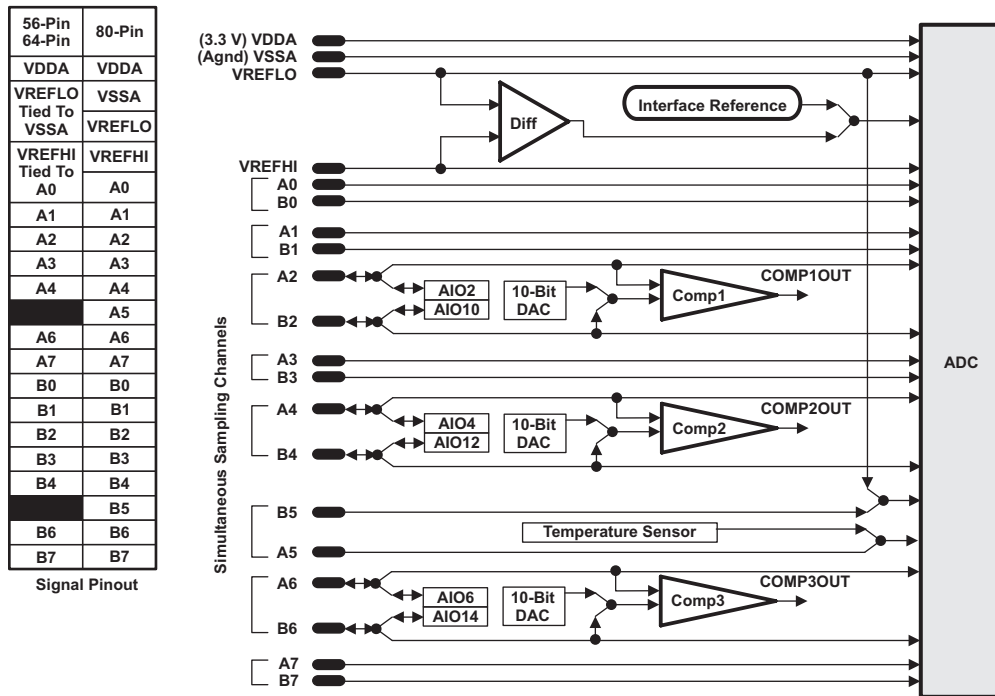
| 56-Pin 64-Pin | 80-Pin |
|---|---|
| VDDA | VDDA |
| VREFLO Tied To VSSA | VSSA |
| | VREFLO |
| VREFHI Tied To A0 | VREFHI |
| | A0 |
| A1 | A1 |
| A2 | A2 |
| A3 | A3 |
| A4 | A4 |
| | A5 |
| A6 | A6 |
| A7 | A7 |
| B0 | B0 |
| B1 | B1 |
| B2 | B2 |
| B3 | B3 |
| B4 | B4 |
| | B5 |
| B6 | B6 |
| B7 | B7 |

Signal Pinout

(3.3 V) VDDA
(Agnd) VSSA
VREFLO
Diff
Interface Reference
VREFHI
A0
B0
A1
B1
A2
AIO2
AIO10
10-Bit DAC
Comp1
COMP1OUT
B2
A3
B3
A4
AIO4
AIO12
10-Bit DAC
Comp2
COMP2OUT
B4
B5
Temperature Sensor
A5
A6
AIO6
AIO14
10-Bit DAC
Comp3
COMP3OUT
B6
A7
B7
Simultaneous Sampling Channels
ADC